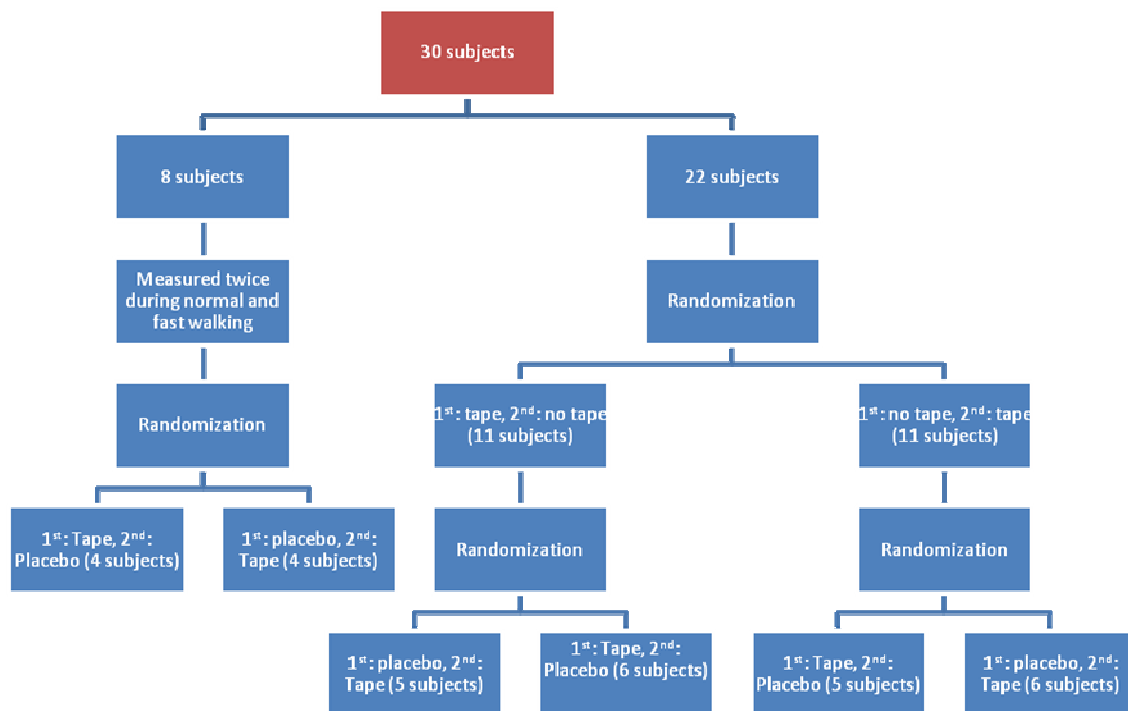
30 subjects

8 subjects

Measured twice during normal and fast walking

Randomization

$1^{st}$: Tape, $2^{nd}$: Placebo (4 subjects)

$1^{st}$: placebo, $2^{nd}$: Tape (4 subjects)

22 subjects

Randomization

$1^{st}$: tape, $2^{nd}$: no tape (11 subjects)

Randomization

$1^{st}$: placebo, $2^{nd}$: Tape (5 subjects)

$1^{st}$: Tape, $2^{nd}$: Placebo (6 subjects)

$1^{st}$: no tape, $2^{nd}$: tape (11 subjects)

Randomization

$1^{st}$: Tape, $2^{nd}$: Placebo (5 subjects)

$1^{st}$: placebo, $2^{nd}$: Tape (6 subjects)